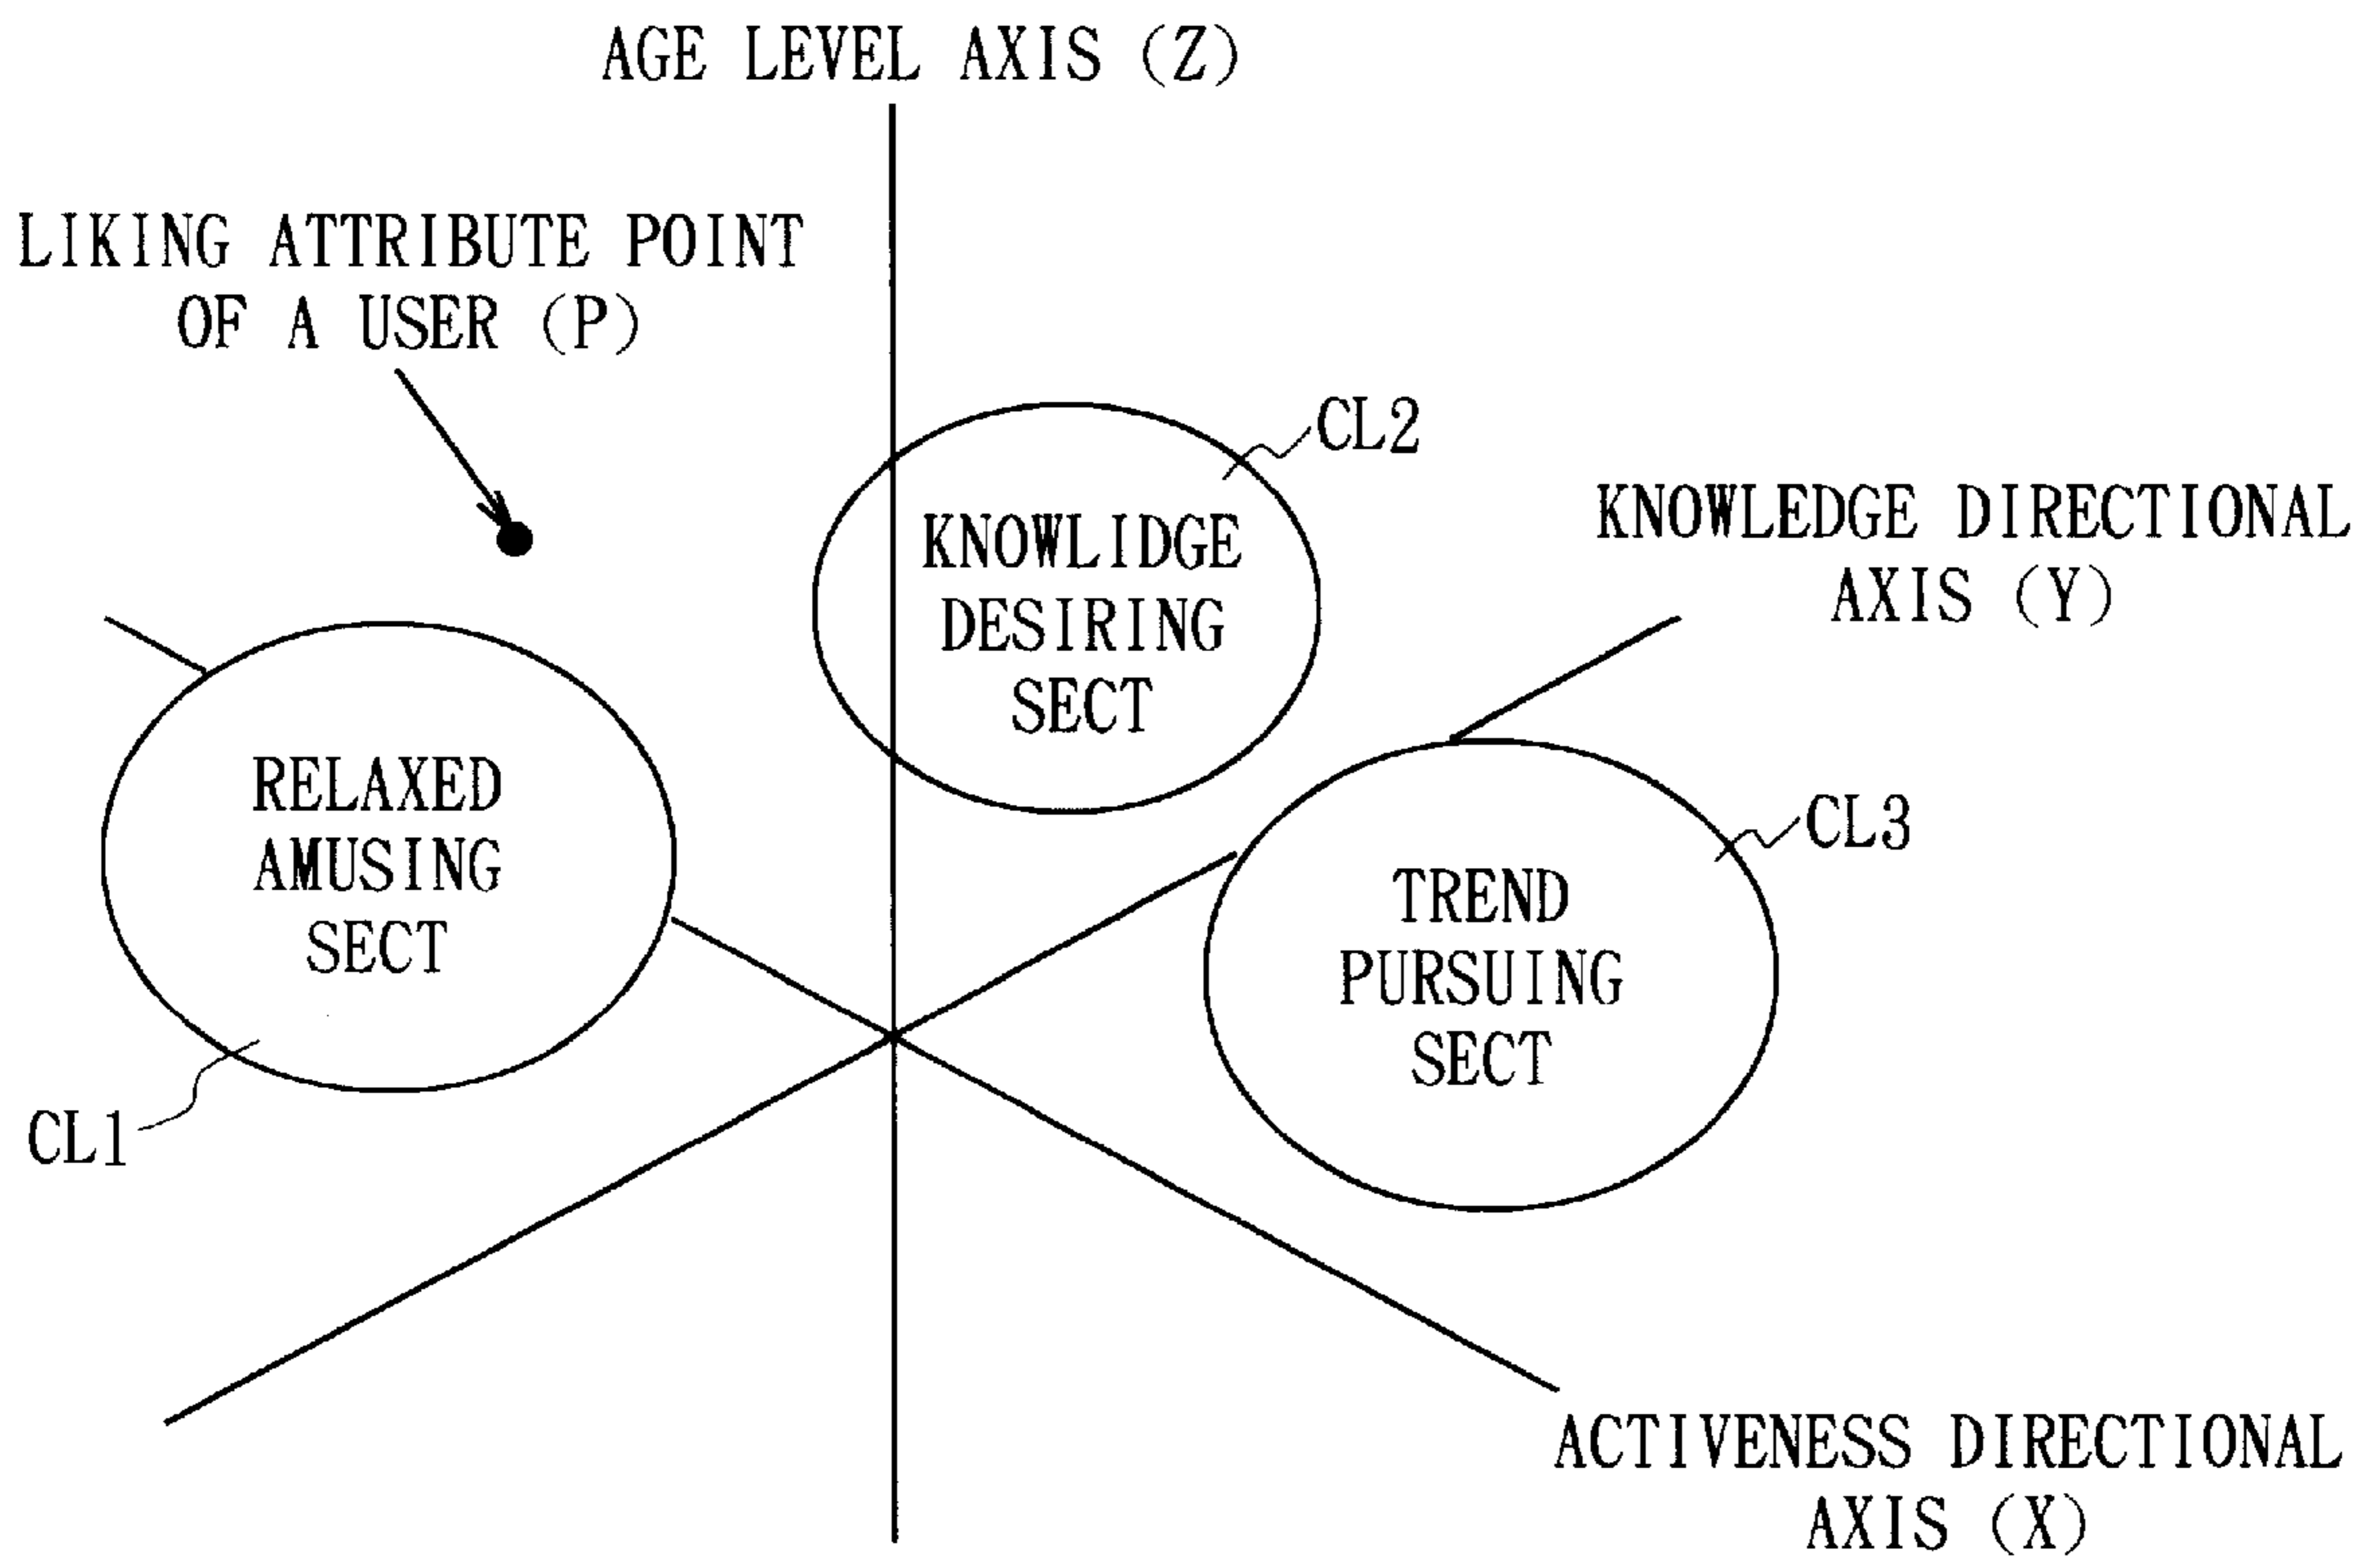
AGE LEVEL AXIS (Z)

LIKING ATTRIBUTE POINT OF A USER (P)

CL2

KNOWLEDGE DIRECTIONAL AXIS (Y)

KNOWLIDGE DESIRING SECT

RELAXED AMUSING SECT

CL3

TREND PURSUING SECT

CL1

ACTIVENESS DIRECTIONAL AXIS (X)